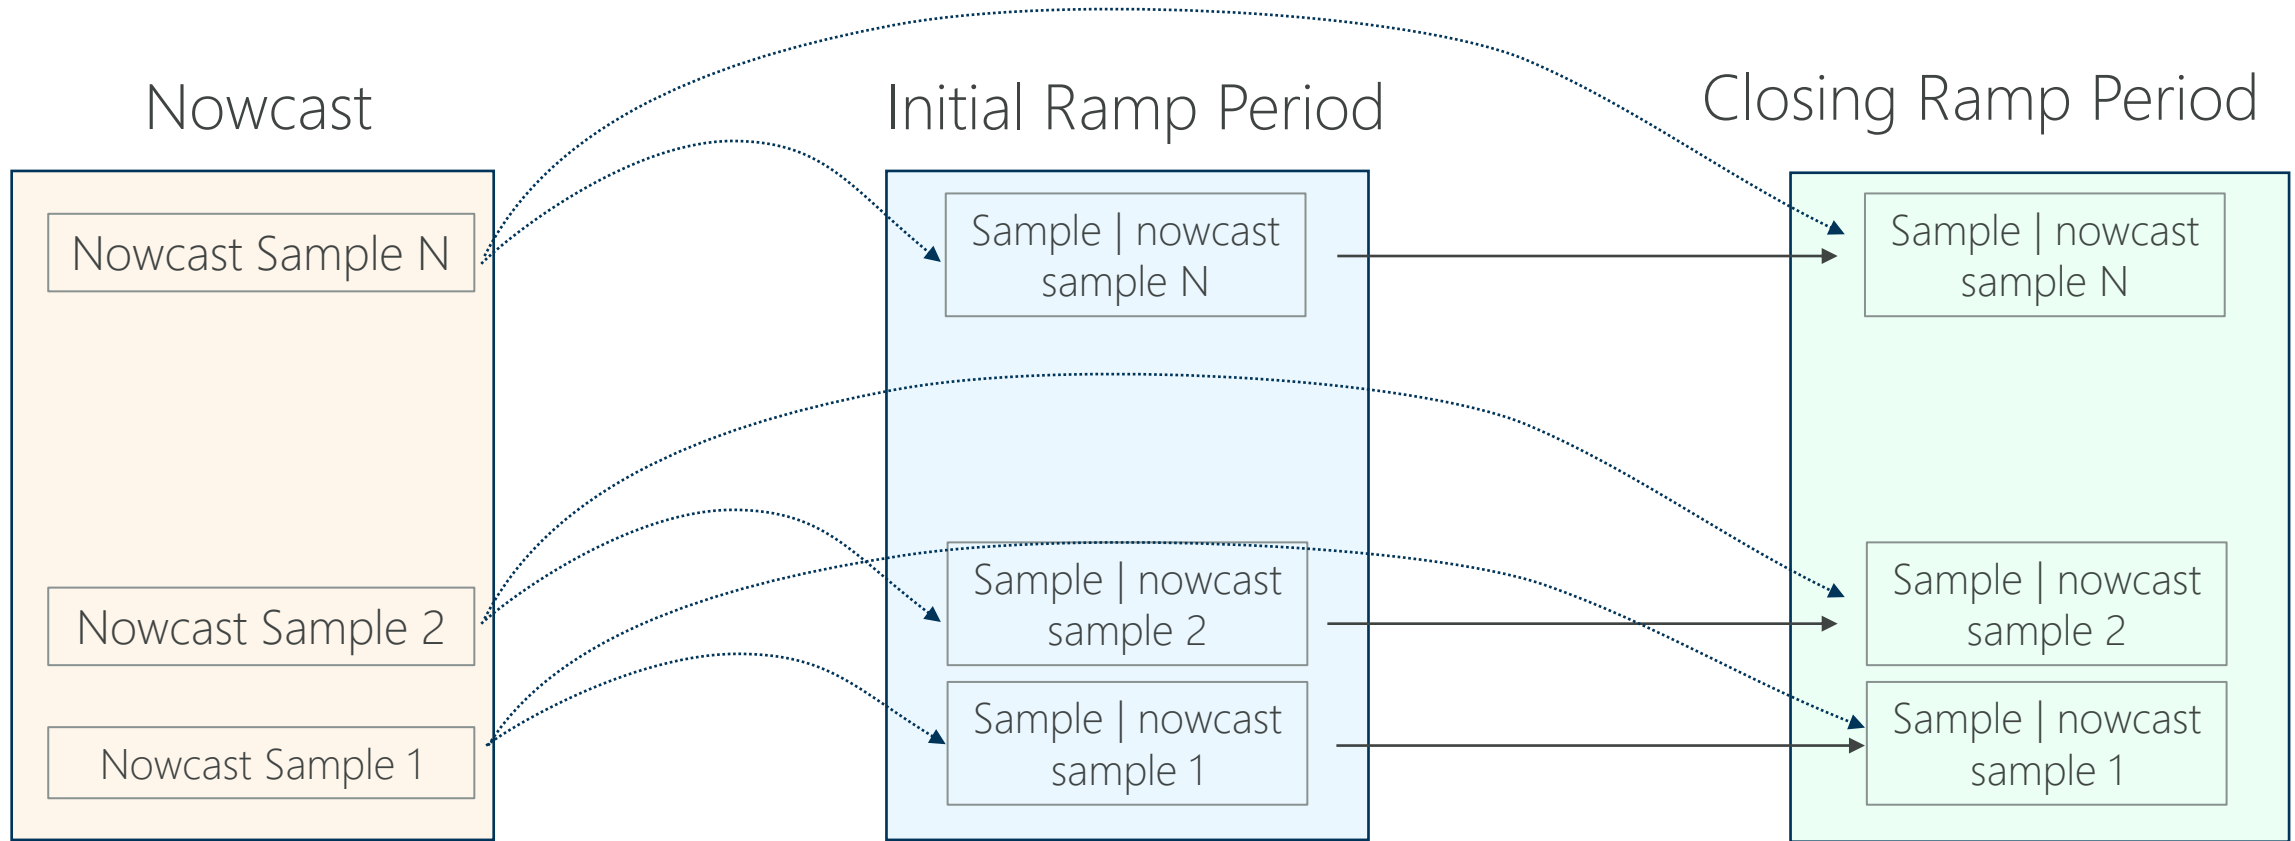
Nowcast

Initial Ramp Period

Closing Ramp Period

Nowcast Sample N

Nowcast Sample 2

Nowcast Sample 1

Sample | nowcast sample N

Sample | nowcast sample 2

Sample | nowcast sample 1

Sample | nowcast sample N

Sample | nowcast sample 2

Sample | nowcast sample 1